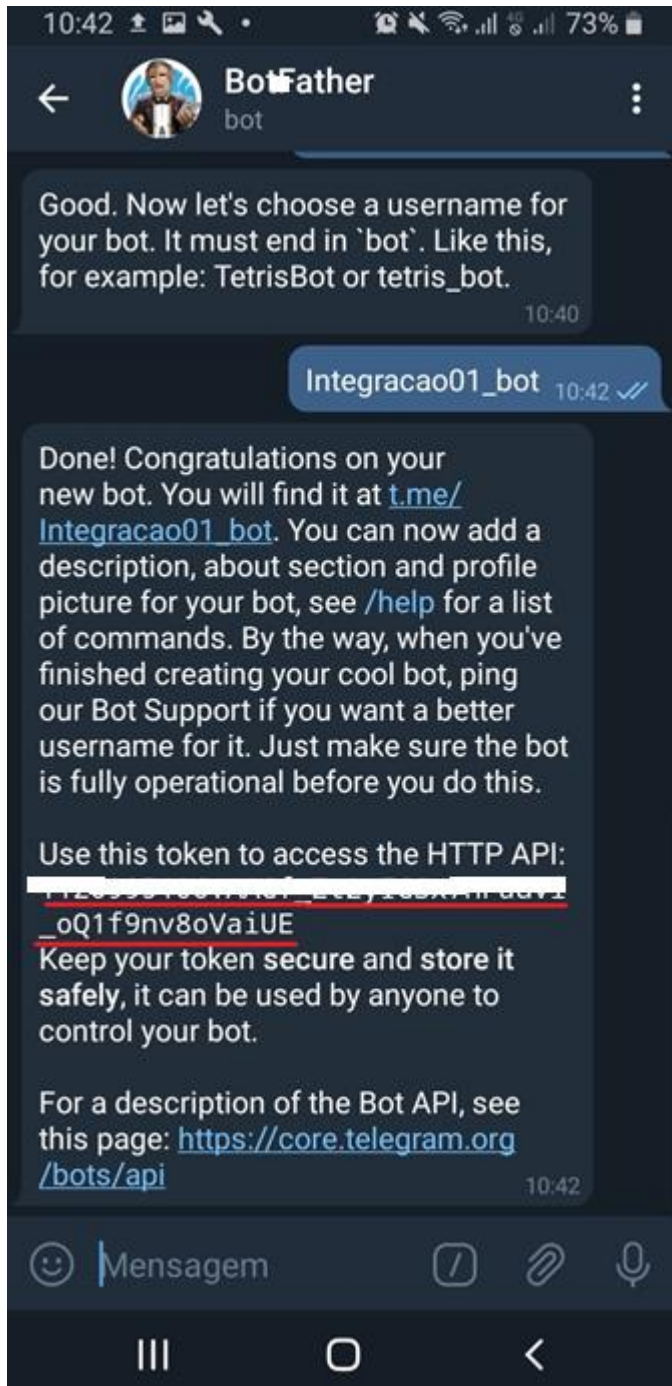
10:42 73%

BotFather
bot

Good. Now let's choose a username for your bot. It must end in `bot`. Like this, for example: TetrisBot or tetris_bot.
10:40

Integracao01_bot 10:42

Done! Congratulations on your new bot. You will find it at t.me/Integracao01_bot. You can now add a description, about section and profile picture for your bot, see /help for a list of commands. By the way, when you've finished creating your cool bot, ping our Bot Support if you want a better username for it. Just make sure the bot is fully operational before you do this.

Use this token to access the HTTP API:
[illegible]
_oQ1f9nv8oVaiUE
Keep your token secure and store it safely, it can be used by anyone to control your bot.

For a description of the Bot API, see this page: https://core.telegram.org/bots/api
10:42

Mensagem